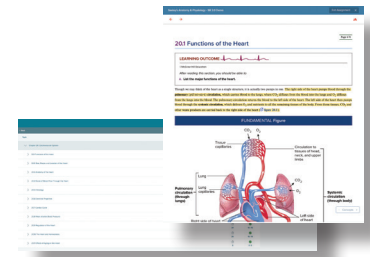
20.1 Functions of the Heart

LEARNING OUTCOME

After reading this section, you should be able to

a. List the major functions of the heart.

FUNDAMENTAL Figure

$CO_2$

$O_2$

Tissue capillaries

Circulation to tissues of head, neck, and upper limbs

Lung capillaries

Lung

Pulmonary circulation (through lungs)

Systemic circulation (through body)

Left side of heart

Right side of heart

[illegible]